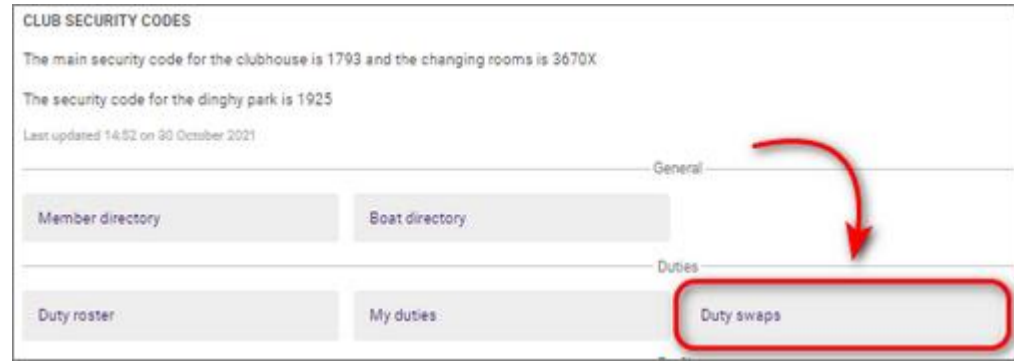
CLUB SECURITY CODES

The main security code for the clubhouse is 1793 and the changing rooms is 3670X

The security code for the dinghy park is 1925

Last updated 14:52 on 30 October 2021

General

Member directory

Boat directory

Duties

Duty roster

My duties

Duty swaps